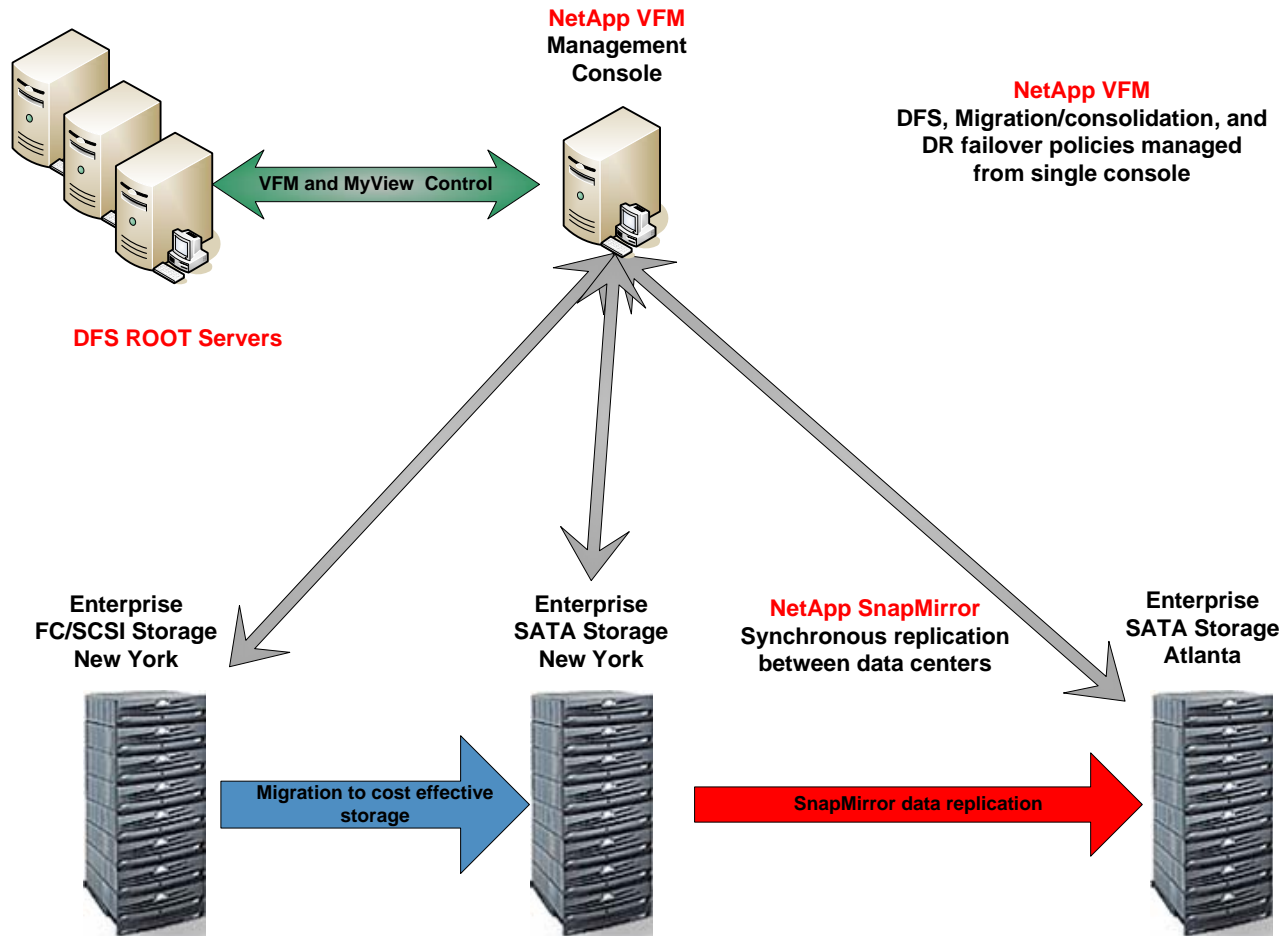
NetApp VFM
Management
Console

NetApp VFM
DFS, Migration/consolidation, and DR failover policies managed from single console

VFM and MyView Control

DFS ROOT Servers

Enterprise
FC/SCSI Storage
New York

Enterprise
SATA Storage
New York

NetApp SnapMirror
Synchronous replication between data centers

Enterprise
SATA Storage
Atlanta

Migration to cost effective storage

SnapMirror data replication